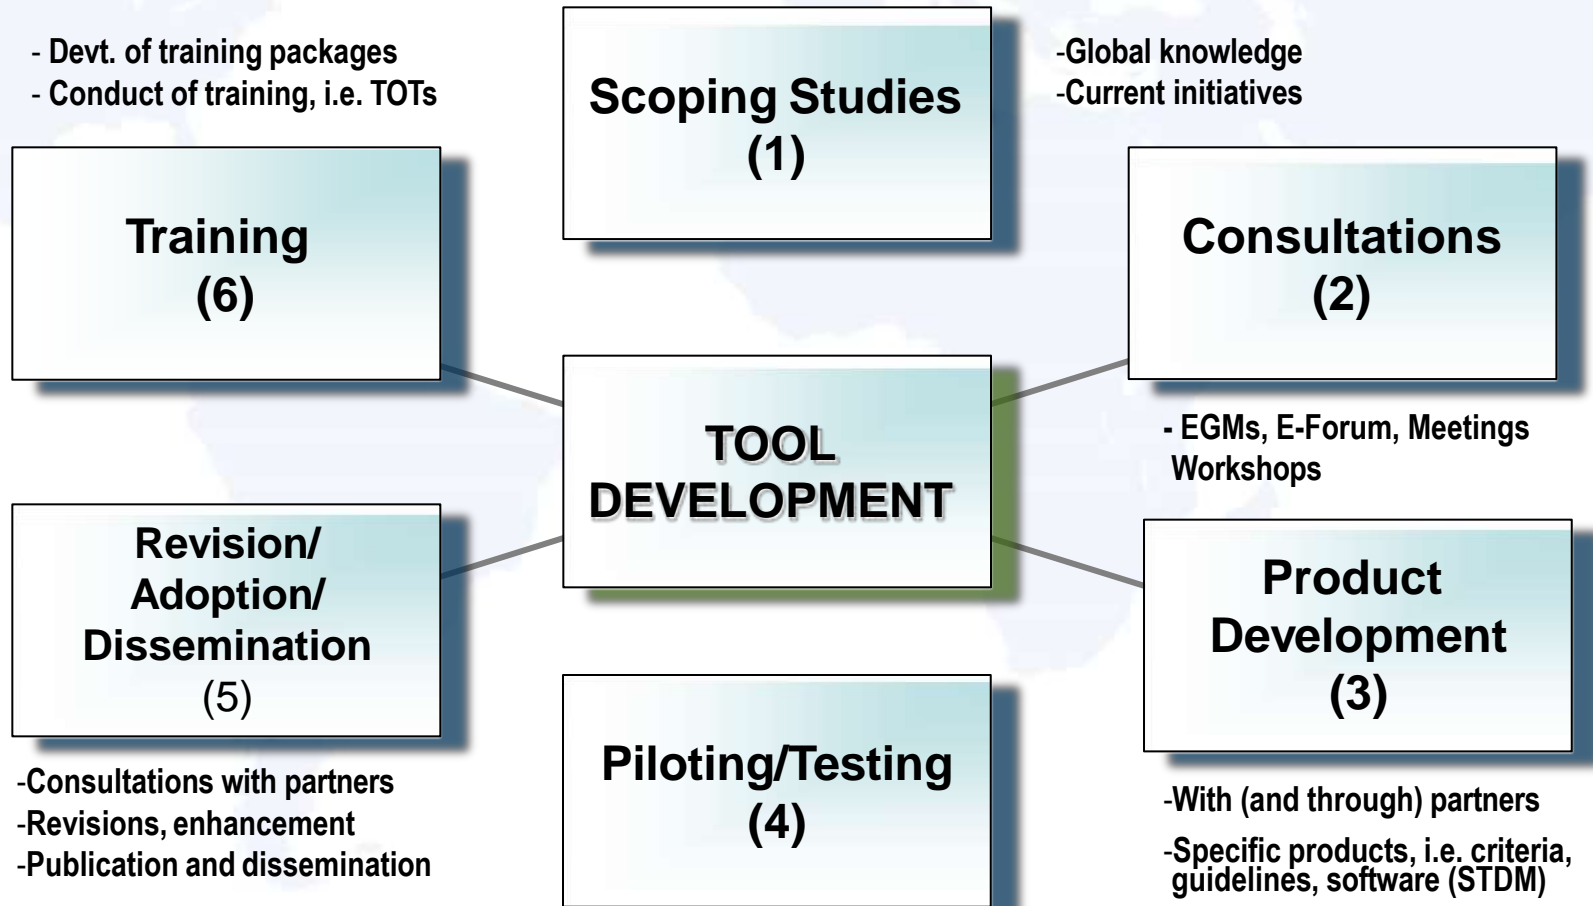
- Devt. of training packages
- Conduct of training, i.e. TOTs

Scoping Studies
(1)

-Global knowledge
-Current initiatives

Training
(6)

Consultations
(2)

TOOL DEVELOPMENT

- EGMs, E-Forum, Meetings Workshops

Revision/ Adoption/ Dissemination
(5)

Product Development
(3)

-Consultations with partners
-Revisions, enhancement
-Publication and dissemination

Piloting/Testing
(4)

-With (and through) partners
-Specific products, i.e. criteria, guidelines, software (STDM)